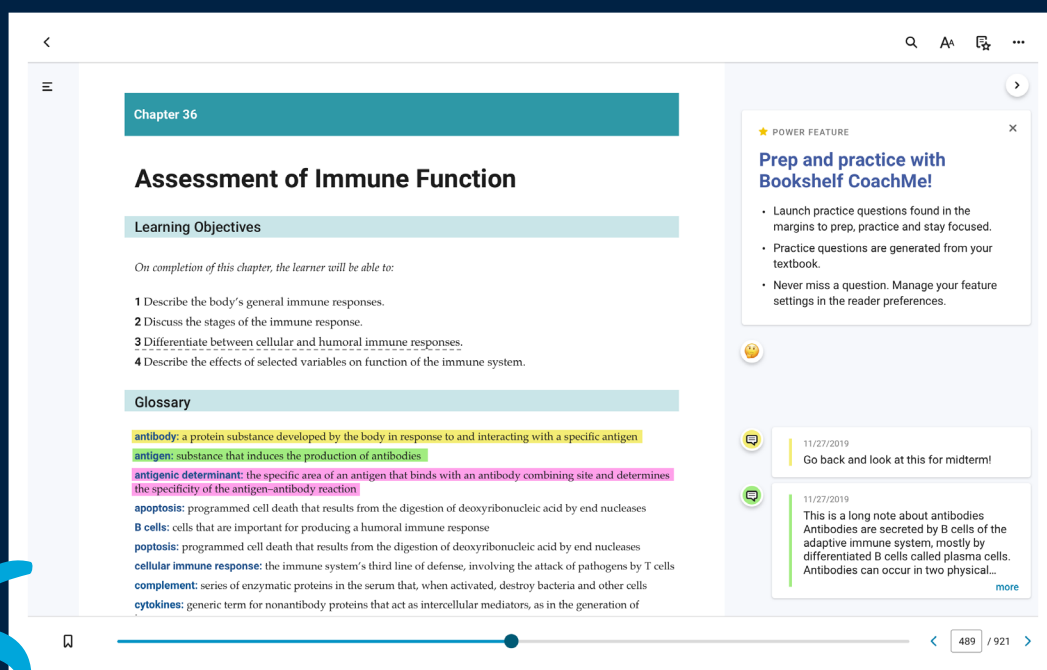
Chapter 36

Assessment of Immune Function

Learning Objectives

On completion of this chapter, the learner will be able to:

1 Describe the body's general immune responses.
2 Discuss the stages of the immune response.
3 Differentiate between cellular and humoral immune responses.
4 Describe the effects of selected variables on function of the immune system.

Glossary

antibody: a protein substance developed by the body in response to and interacting with a specific antigen
antigen: substance that induces the production of antibodies
antigenic determinant: the specific area of an antigen that binds with an antibody combining site and determines the specificity of the antigen–antibody reaction
apoptosis: programmed cell death that results from the digestion of deoxyribonucleic acid by end nucleases
B cells: cells that are important for producing a humoral immune response
poptosis: programmed cell death that results from the digestion of deoxyribonucleic acid by end nucleases
cellular immune response: the immune system's third line of defense, involving the attack of pathogens by T cells
complement: series of enzymatic proteins in the serum that, when activated, destroy bacteria and other cells
cytokines: generic term for nonantibody proteins that act as intercellular mediators, as in the generation of

POWER FEATURE

Prep and practice with Bookshelf CoachMe!

• Launch practice questions found in the margins to prep, practice and stay focused.
• Practice questions are generated from your textbook.
• Never miss a question. Manage your feature settings in the reader preferences.

11/27/2019
Go back and look at this for midterm!

11/27/2019
This is a long note about antibodies Antibodies are secreted by B cells of the adaptive immune system, mostly by differentiated B cells called plasma cells. Antibodies can occur in two physical...
more

489 / 921